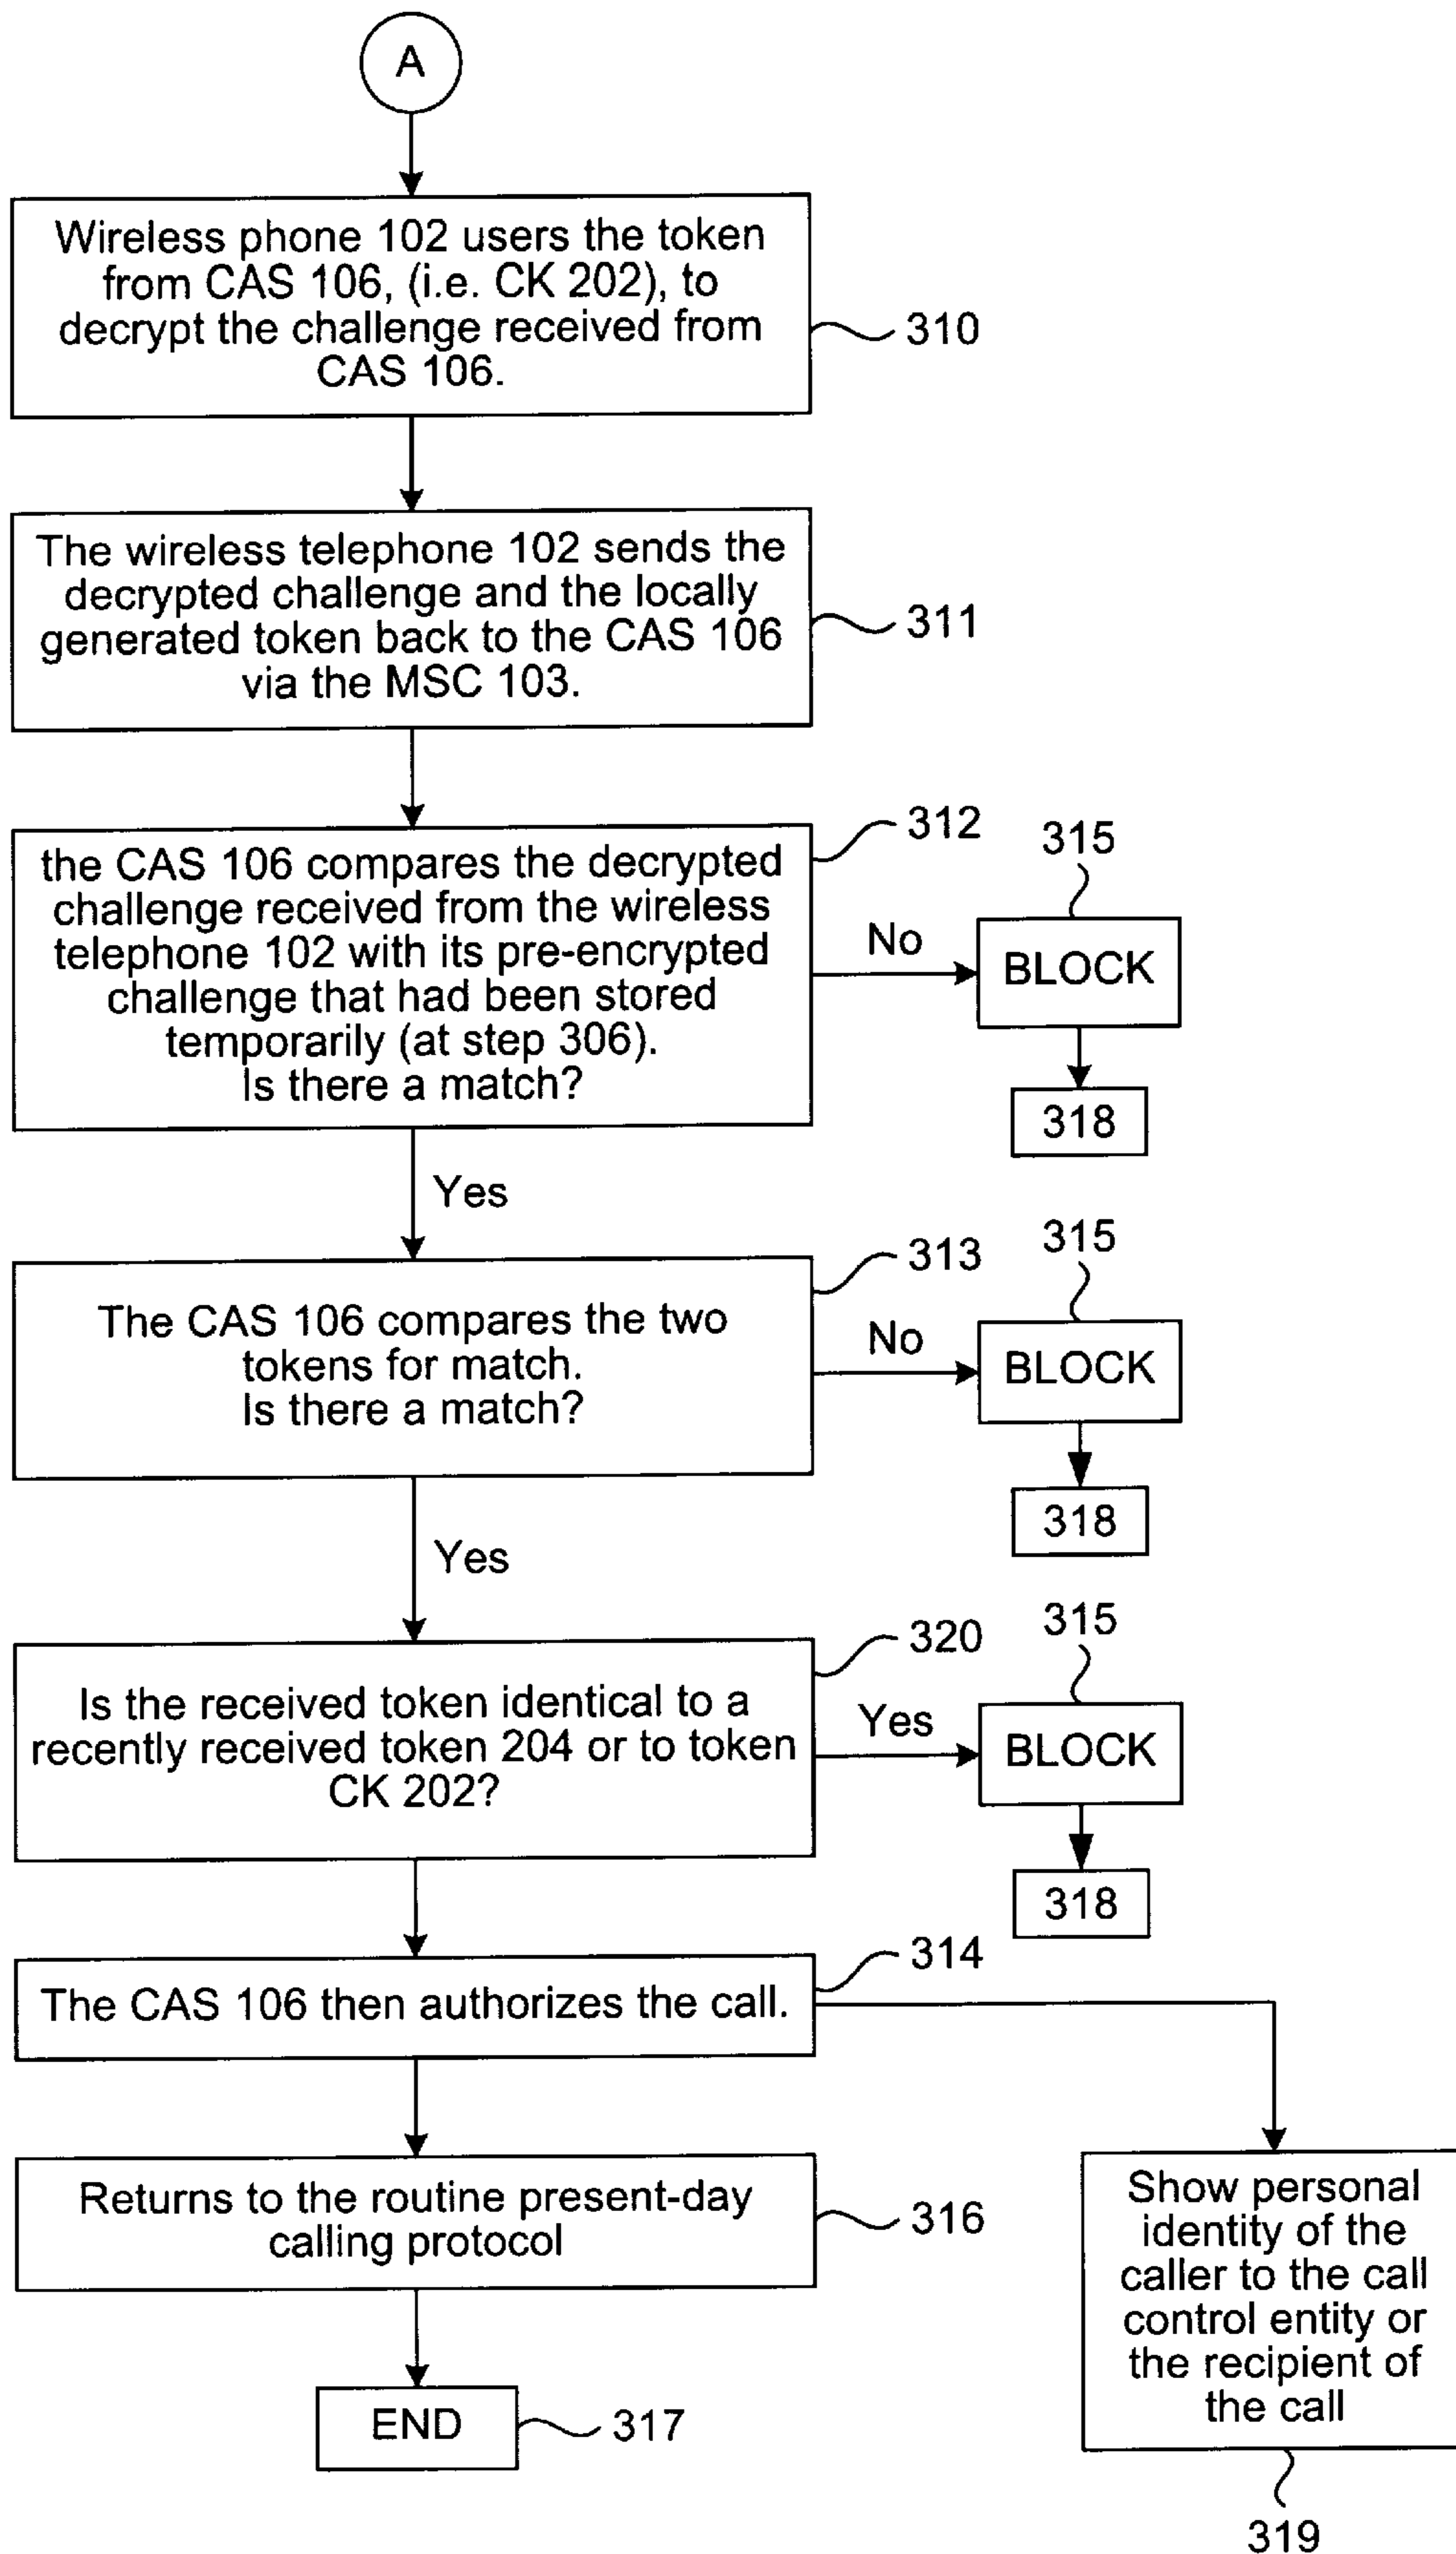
A

Wireless phone 102 users the token from CAS 106, (i.e. CK 202), to decrypt the challenge received from CAS 106.

310

The wireless telephone 102 sends the decrypted challenge and the locally generated token back to the CAS 106 via the MSC 103.

311

the CAS 106 compares the decrypted challenge received from the wireless telephone 102 with its pre-encrypted challenge that had been stored temporarily (at step 306). Is there a match?

312

No

315

BLOCK

318

Yes

The CAS 106 compares the two tokens for match. Is there a match?

313

No

315

BLOCK

318

Yes

Is the received token identical to a recently received token 204 or to token CK 202?

320

Yes

315

BLOCK

318

The CAS 106 then authorizes the call.

314

Returns to the routine present-day calling protocol

316

END

317

Show personal identity of the caller to the call control entity or the recipient of the call

319